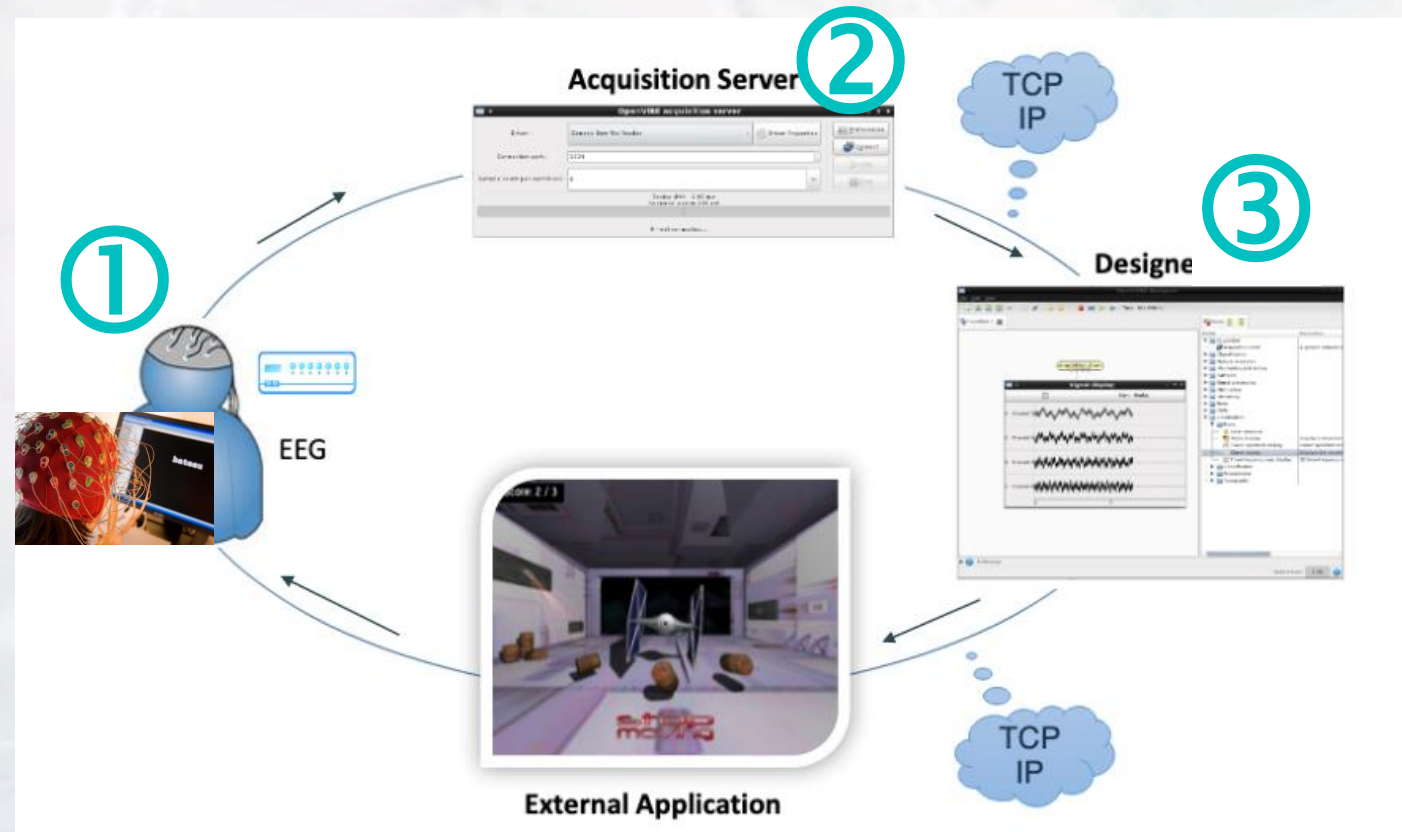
Acquisition Server ②

TCP IP

OpenViBE acquisition server

Driver:

Connection port: 1024

Sample count per sent block: 8

③

Designe

①

EEG

Signal display

Score: 2 / 3

External Application

TCP IP